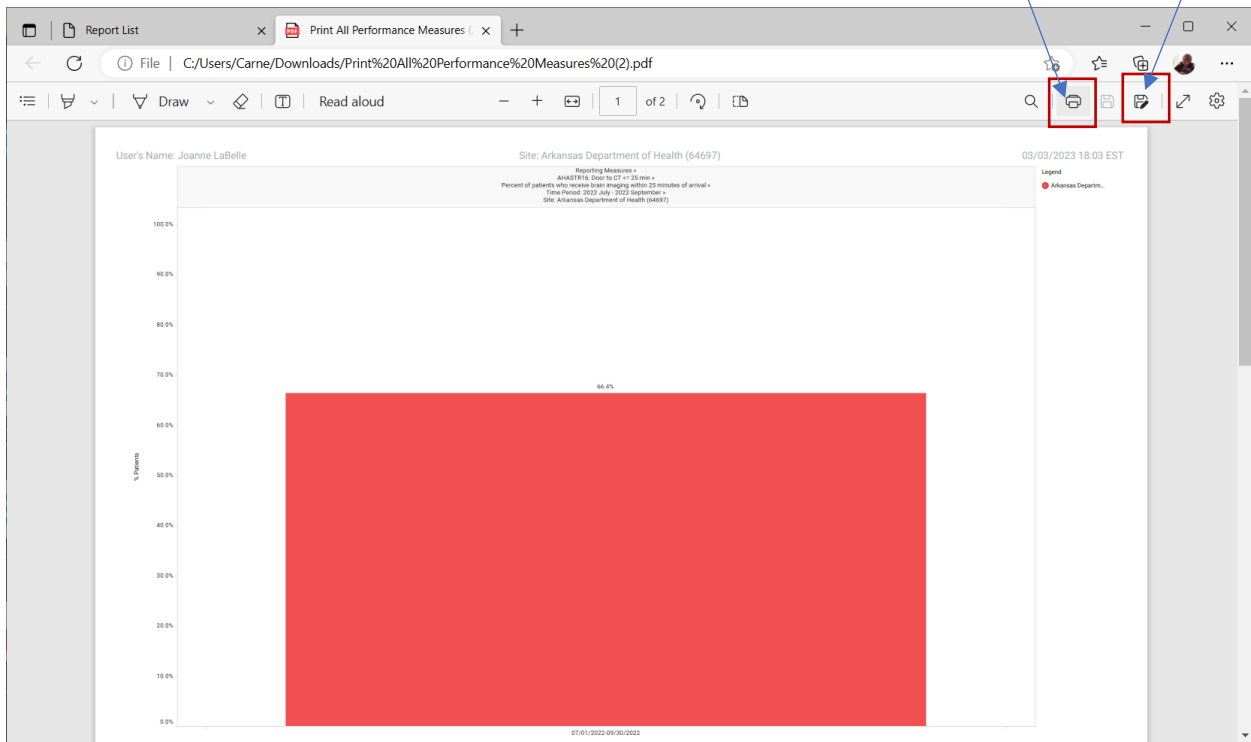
Report List

Print All Performance Measures (

File | C:/Users/Carne/Downloads/Print%20All%20Performance%20Measures%20(2).pdf

Draw

Read aloud

1

of 2

User's Name: Joanne LaBelle

Site: Arkansas Department of Health (64697)

03/03/2023 18:03 EST

Reporting Measures »
AHASTR16: Door to CT <= 25 min »
Percent of patients who receive brain imaging within 25 minutes of arrival »
Time Period: 2022 July - 2022 September »
Site: Arkansas Department of Health (64697)

Legend

Arkansas Departm...

100.0%

90.0%

80.0%

70.0%

60.0%

50.0%

40.0%

30.0%

20.0%

10.0%

0.0%

% Patients

66.4%

07/01/2022-09/30/2022